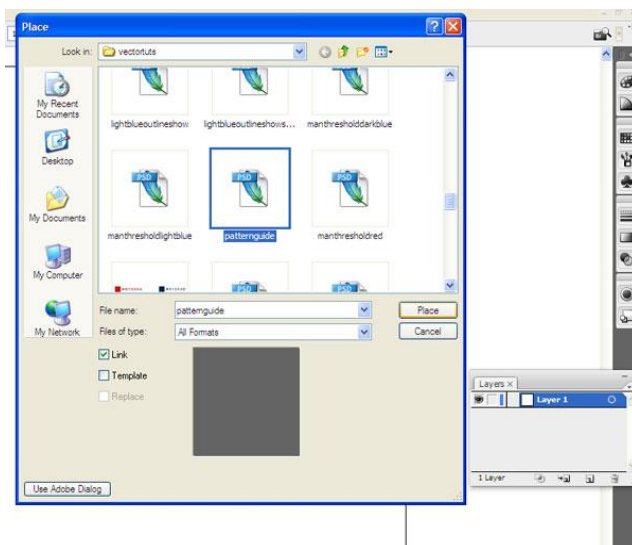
Place

Look in: vectortuts

My Recent Documents

Desktop

My Documents

My Computer

My Network

lightblueoutlineshow
lightblueoutlineshows...
manthresholddarkblue

PSD
manthresholdlightblue
PSD
patternguide
PSD
manthresholdred

PSD

File name: patternguide
Place

Files of type: All Formats
Cancel

Link
Template
Replace

Use Adobe Dialog

Layers ×
Layer 1
1 Layer